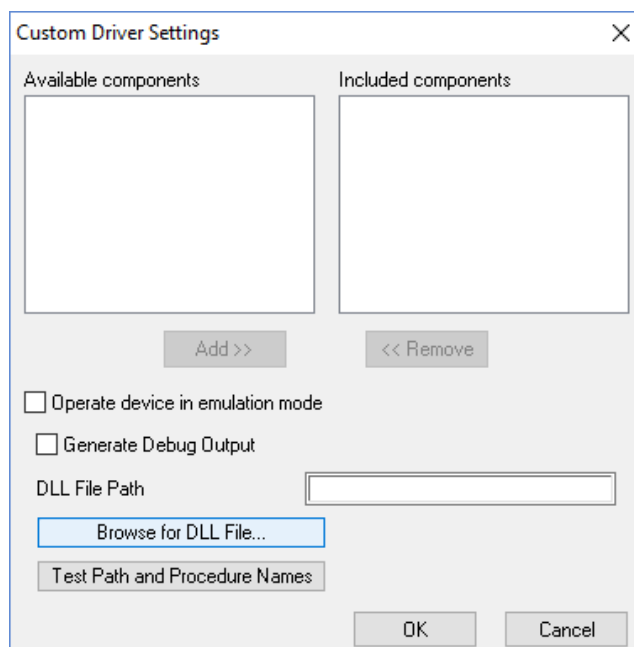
Custom Driver Settings

×

Available components

Included components

Add >>

<< Remove

Operate device in emulation mode

Generate Debug Output

DLL File Path

Browse for DLL File...

Test Path and Procedure Names

OK

Cancel